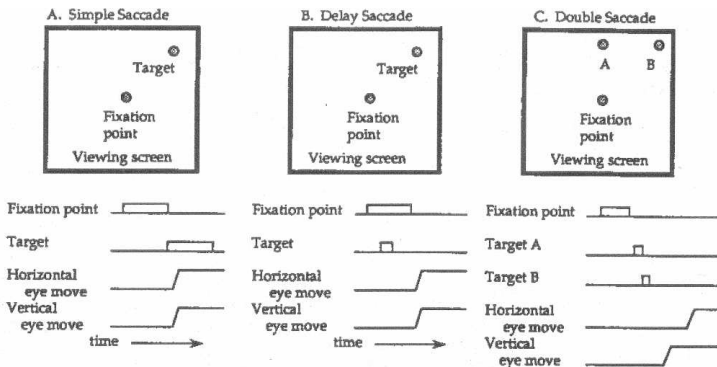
A. Simple Saccade

Target

Fixation point

Viewing screen

B. Delay Saccade

Target

Fixation point

Viewing screen

C. Double Saccade

A

B

Fixation point

Viewing screen

Fixation point

Target

Horizontal eye move

Vertical eye move

time

Fixation point

Target

Horizontal eye move

Vertical eye move

time

Fixation point

Target A

Target B

Horizontal eye move

Vertical eye move